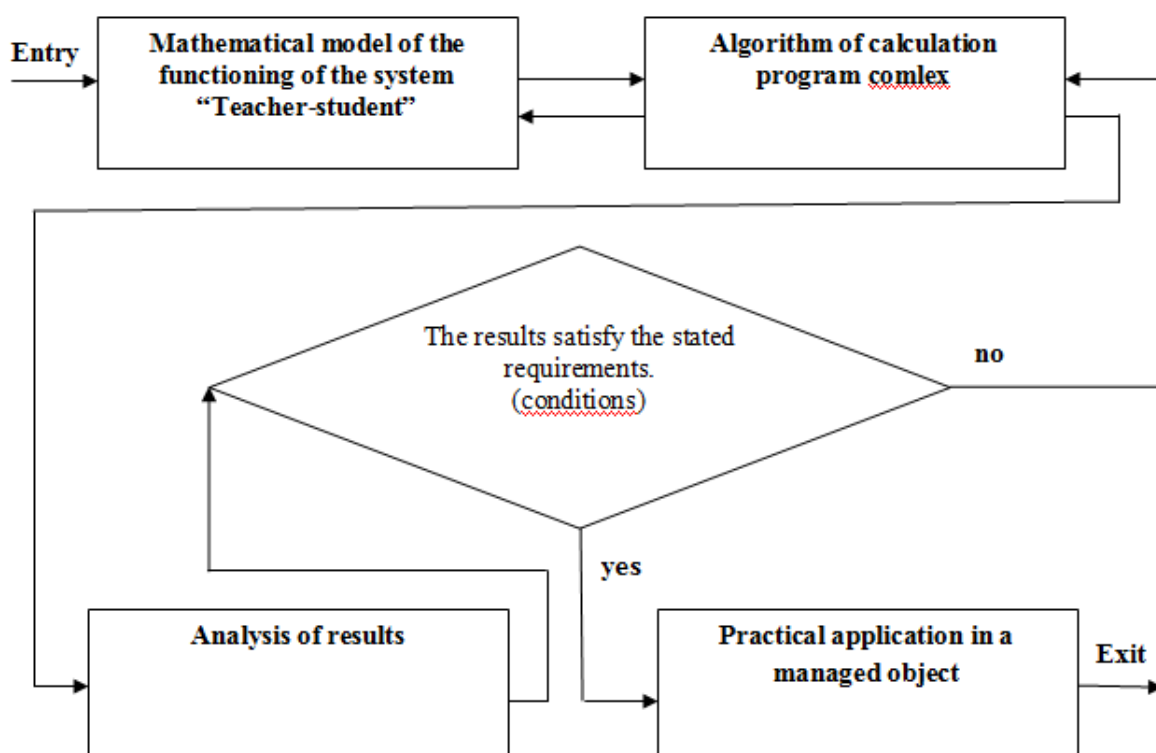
Entry

Mathematical model of the functioning of the system "Teacher-student"

Algorithm of calculation program comlex

The results satisfy the stated requirements. (conditions)

no

yes

Analysis of results

Practical application in a managed object

Exit